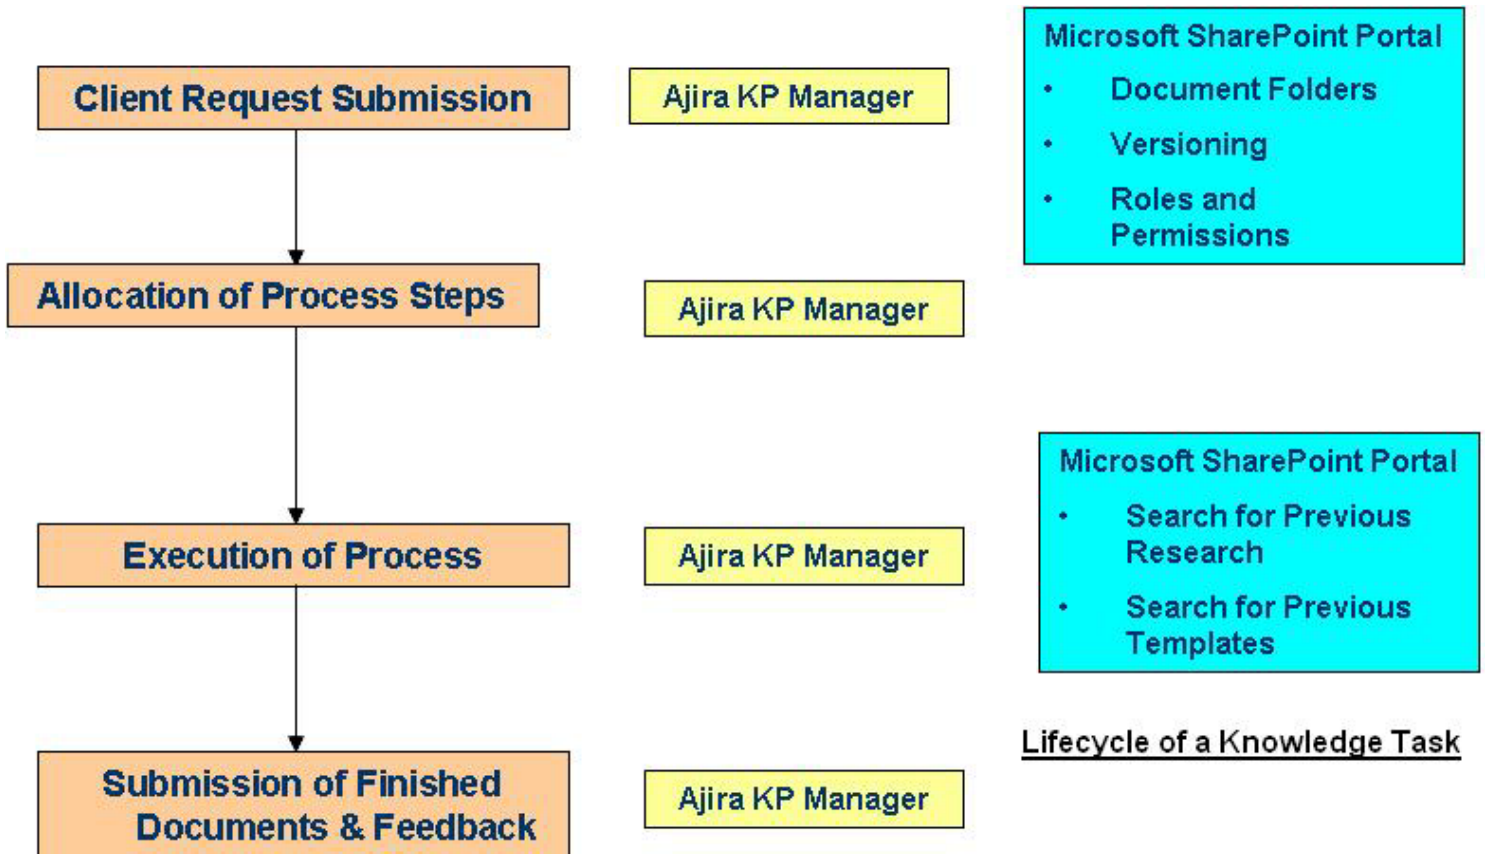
Client Request Submission

Ajira KP Manager

Microsoft SharePoint Portal
- Document Folders
- Versioning
- Roles and Permissions

Allocation of Process Steps

Ajira KP Manager

Microsoft SharePoint Portal
- Search for Previous Research
- Search for Previous Templates

Execution of Process

Ajira KP Manager

Lifecycle of a Knowledge Task

Submission of Finished Documents & Feedback

Ajira KP Manager